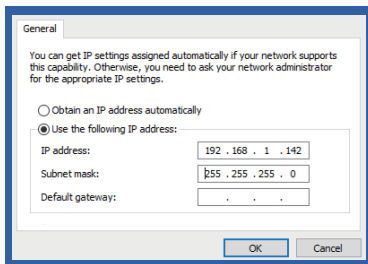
General

You can get IP settings assigned automatically if your network supports this capability. Otherwise, you need to ask your network administrator for the appropriate IP settings.

Obtain an IP address automatically

Use the following IP address:

| | |
|---|---|
| IP address: | 192 . 168 . 1 . 142 |
| Subnet mask: | 255 . 255 . 255 . 0 |
| Default gateway: | . . . |

OK Cancel